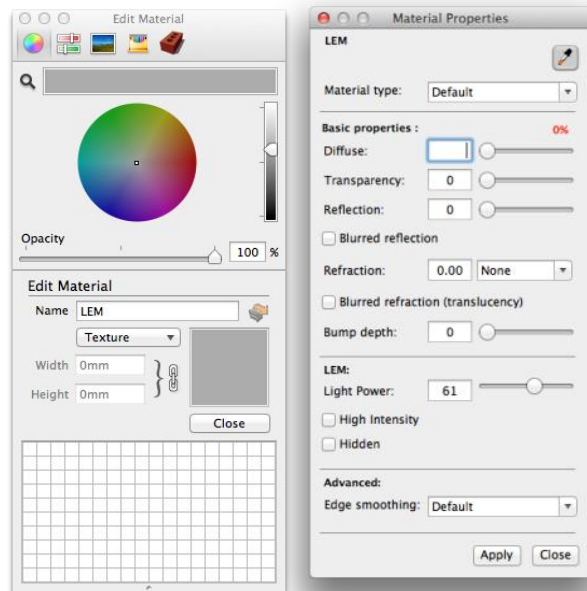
Edit Material

Opacity

100 %

Edit Material

Name LEM

Texture

Width 0mm

Height 0mm

Close

Material Properties

LEM

Material type: Default

Basic properties :

0%

Diffuse:

Transparency: 0

Reflection: 0

Blurred reflection

Refraction: 0.00 None

Blurred refraction (translucency)

Bump depth: 0

LEM:

Light Power: 61

High Intensity

Hidden

Advanced:

Edge smoothing: Default

Apply Close